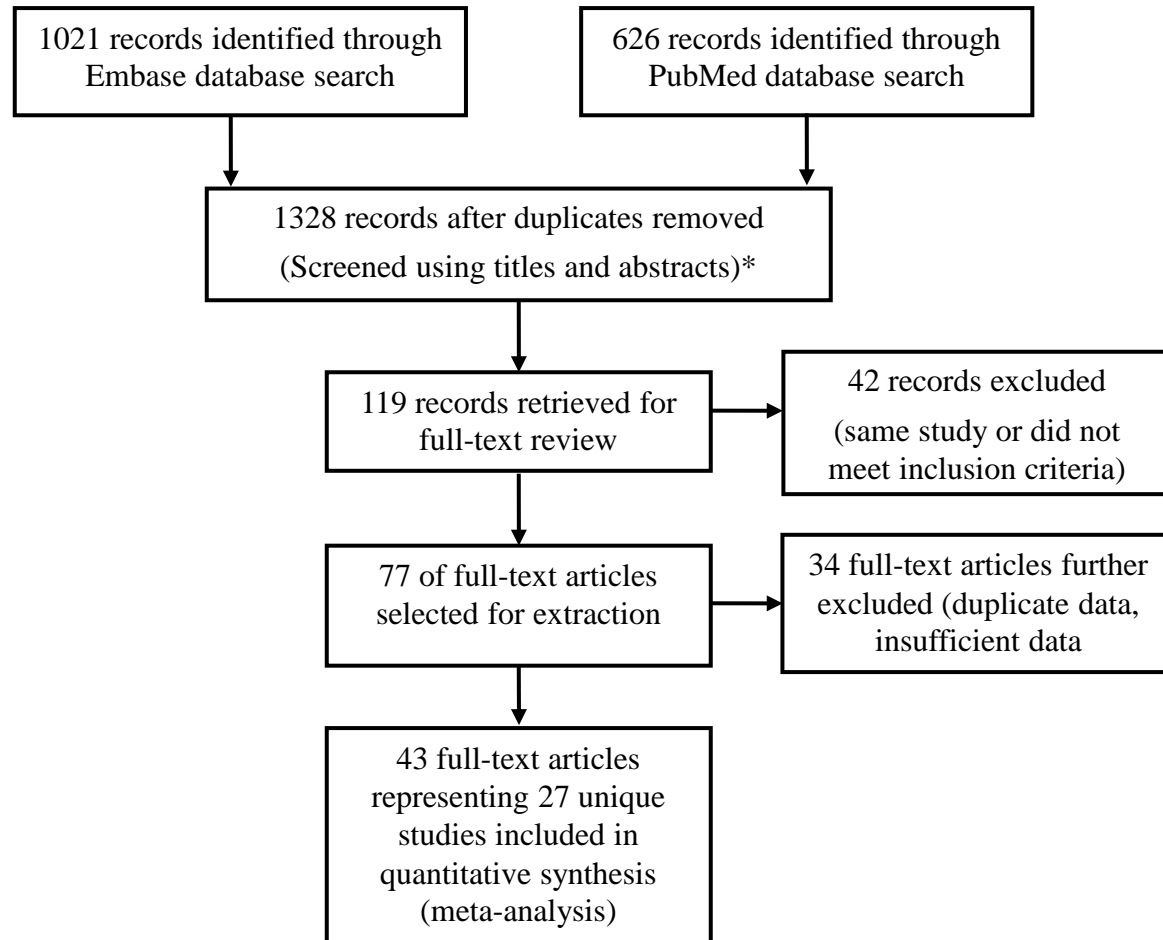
1021 records identified through Embase database search

626 records identified through PubMed database search

1328 records after duplicates removed
(Screened using titles and abstracts)*

119 records retrieved for full-text review

42 records excluded
(same study or did not meet inclusion criteria)

77 of full-text articles selected for extraction

34 full-text articles further excluded (duplicate data, insufficient data

43 full-text articles representing 27 unique studies included in quantitative synthesis (meta-analysis)